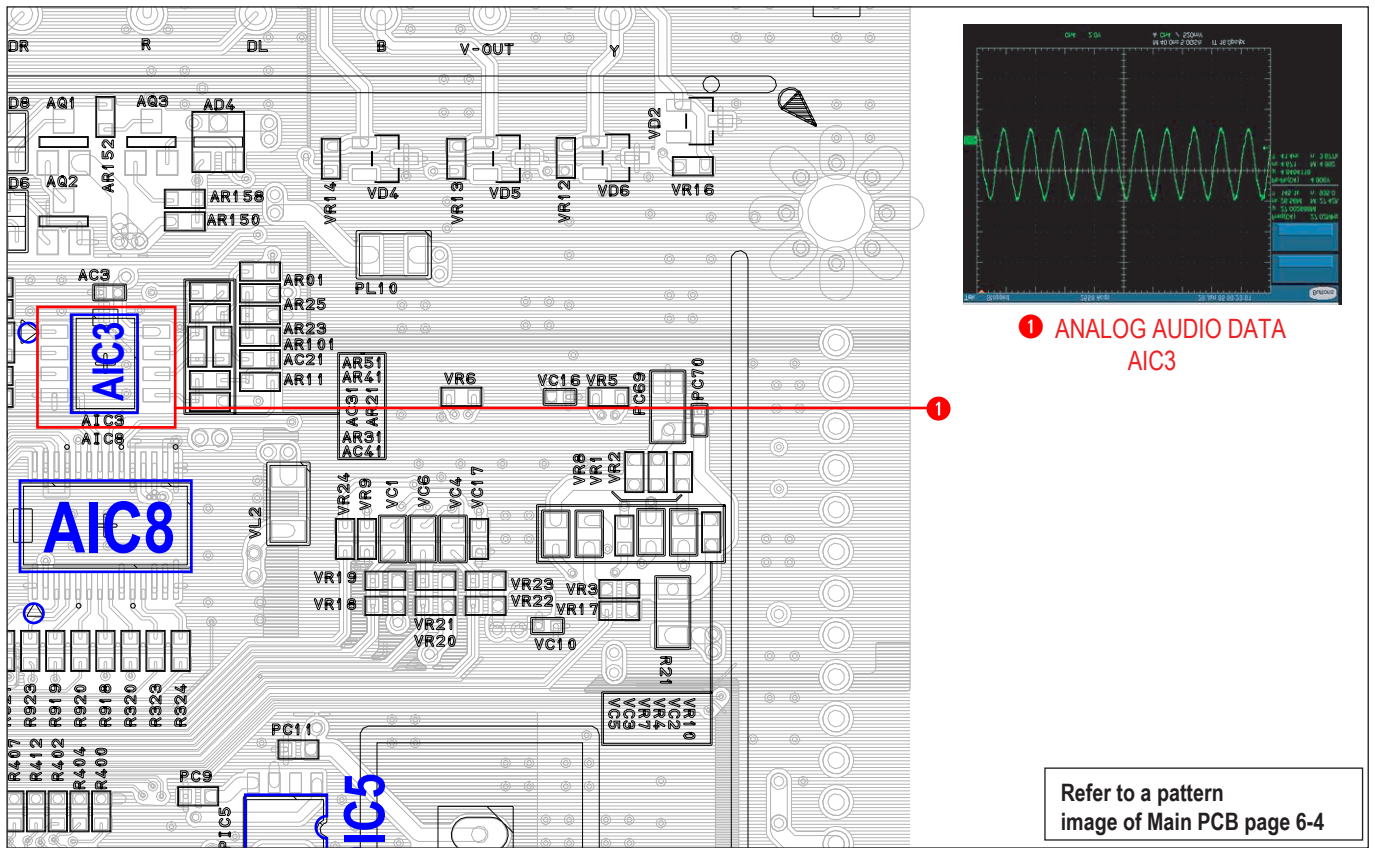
DR R DL B V-OUT Y

D8 AQ1 AQ3 AD4
AR152
VD2
D6 AQ2
AR158
AR150
VR14 VD4 VR13 VD5 VR12 VD6 VR16
PL10
AC3
AR01
AR25
AR23
AR101
AC21
AR11
AIC3
AR51
AR41
AR21
AC31
AR31
AC41
VR6
VC16 VR5
PC69
PC70
AIC3
AIC8
AIC8
VL2
VR24 VR9 VC1 VC6 VC4 VC17
VR8 VR1 VR2
VR19
VR18
VR21
VR20
VR23
VR22
VR3
VR17
VC10
R21
R923 R919 R920 R918 R320 R323 R324
VR10 VC2 VR4 VR7 VC3 VC5
PC11
R407 R412 R402 R404 R400
PC9
PIC5
IC5

❶ ANALOG AUDIO DATA
AIC3

❶

Refer to a pattern
image of Main PCB page 6-4